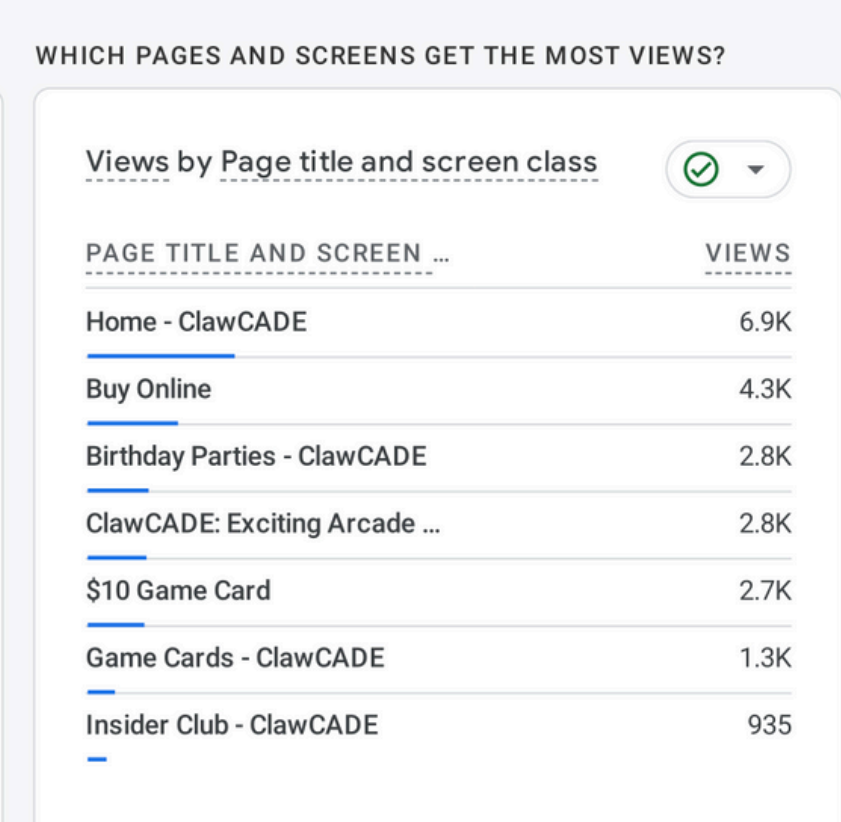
WHICH PAGES AND SCREENS GET THE MOST VIEWS?

Views by Page title and screen class

| PAGE TITLE AND SCREEN ... | VIEWS |
|---|---|
| Home - ClawCADE | 6.9K |
| Buy Online | 4.3K |
| Birthday Parties - ClawCADE | 2.8K |
| ClawCADE: Exciting Arcade ... | 2.8K |
| \$10 Game Card | 2.7K |
| Game Cards - ClawCADE | 1.3K |
| Insider Club - ClawCADE | 935 |